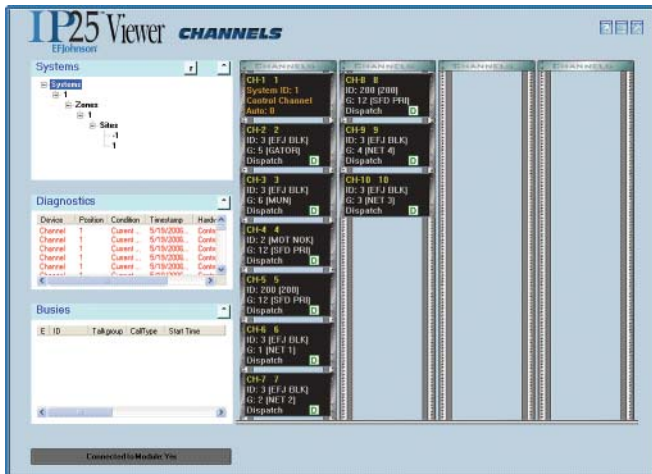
IP25 Viewer CHANNELS
EFJohnson

Systems
Systems
1
Zones
1
Sites
-1
1

Diagnostics
| Device | Position | Condition | Timestamp | Hardw |
|---|---|---|---|---|
| Channel | 1 | Current ... | 5/15/2006... | Conte |
| Channel | 1 | Current ... | 5/15/2006... | Conte |
| Channel | 1 | Current ... | 5/15/2006... | Conte |
| Channel | 1 | Current ... | 5/15/2006... | Conte |
| Channel | 1 | Current ... | 5/15/2006... | Conte |

Busies
| E | ID | Talkgroup | CallType | Start Time |
|---|---|---|---|---|

Connected to Module: Yes

CHANNELS
CH-1 1
System ID: 1
Control Channel
Auto: 0

CH-2 2
ID: 3 [EFJ BLK]
G: 5 [GATOR]
Dispatch D

CH-3 3
ID: 3 [EFJ BLK]
G: 6 [MUN]
Dispatch D

CH-4 4
ID: 2 [MOT NOK]
G: 12 [SFD PRI]
Dispatch D

CH-5 5
ID: 200 [200]
G: 12 [SFD PRI]
Dispatch D

CH-6 6
ID: 3 [EFJ BLK]
G: 1 [NET 1]
Dispatch D

CH-7 7
ID: 3 [EFJ BLK]
G: 2 [NET 2]
Dispatch D

CHANNELS
CH-8 8
ID: 200 [200]
G: 12 [SFD PRI]
Dispatch D

CH-9 9
ID: 3 [EFJ BLK]
G: 4 [NET 4]
Dispatch D

CH-10 10
ID: 3 [EFJ BLK]
G: 3 [NET 3]
Dispatch D

CHANNELS

CHANNELS